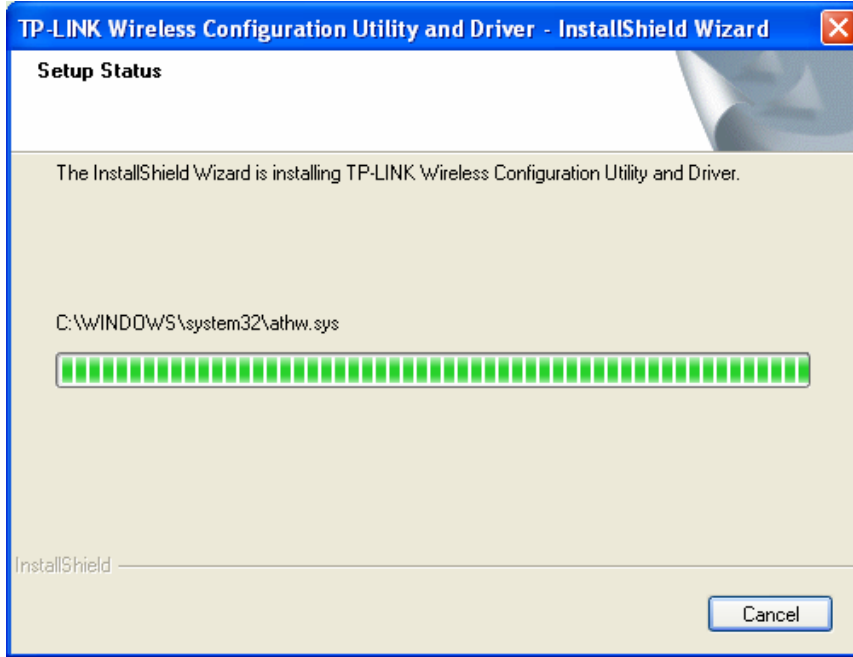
TP-LINK Wireless Configuration Utility and Driver - InstallShield Wizard

Setup Status

The InstallShield Wizard is installing TP-LINK Wireless Configuration Utility and Driver.

C:\WINDOWS\system32\athw.sys

InstallShield

Cancel